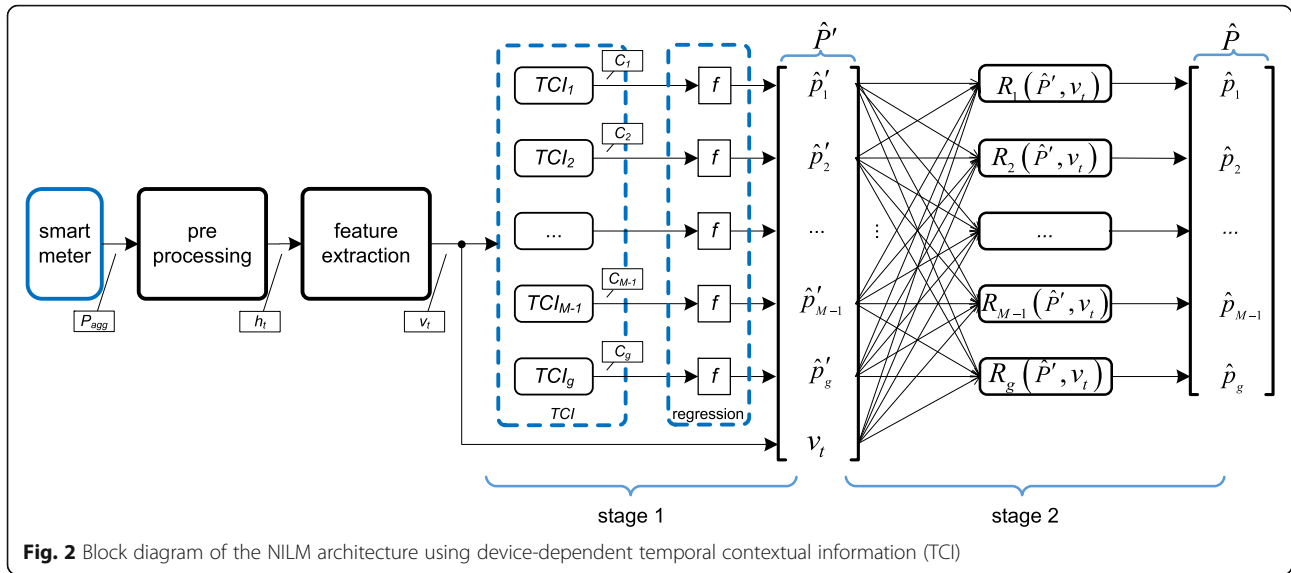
smart meter

$P_{agg}$

pre processing

$h_t$

feature extraction

$v_t$

$TCI_1$ $C_1$ $f$

$TCI_2$ $C_2$ $f$

... $f$

$TCI_{M-1}$ $C_{M-1}$ $f$

$TCI_g$ $C_g$ $f$

TCI

regression

$\hat{P}'$

$\hat{p}_1'$

$\hat{p}_2'$

...

$\hat{p}_{M-1}'$

$\hat{p}_g'$

$v_t$

⋮

$R_1\left(\hat{P}', v_t\right)$

$R_2\left(\hat{P}', v_t\right)$

...

$R_{M-1}\left(\hat{P}', v_t\right)$

$R_g\left(\hat{P}', v_t\right)$

$\hat{P}$

$\hat{p}_1$

$\hat{p}_2$

...

$\hat{p}_{M-1}$

$\hat{p}_g$

stage 1

stage 2

**Fig. 2** Block diagram of the NILM architecture using device-dependent temporal contextual information (TCI)